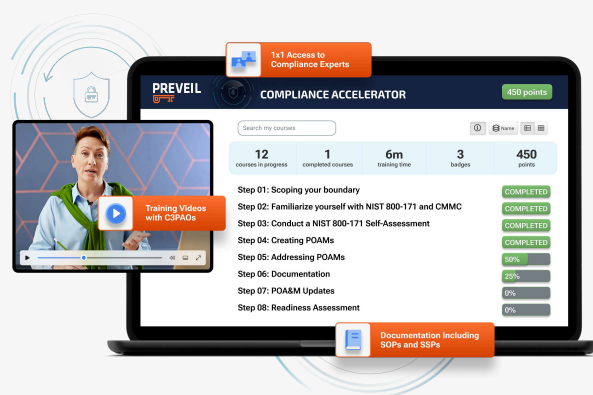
1x1 Access to Compliance Experts

PREVEIL

COMPLIANCE ACCELERATOR

450 points

Search my courses

Name

| 12 | 1 | 6m | 3 | 450 |
|---|---|---|---|---|
| courses in progress | completed courses | training time | badges | points |

Step 01: Scoping your boundary COMPLETED

Step 02: Familiarize yourself with NIST 800-171 and CMMC COMPLETED

Step 03: Conduct a NIST 800-171 Self-Assessment COMPLETED

Step 04: Creating POAMs COMPLETED

Step 05: Addressing POAMs 50%

Step 06: Documentation 25%

Step 07: POA&M Updates 0%

Step 08: Readiness Assessment 0%

Training Videos with C3PAOs

Documentation Including SOPs and SSPs